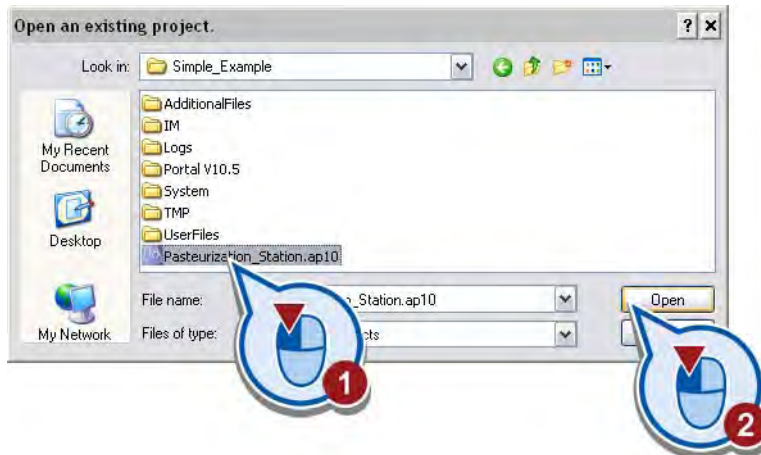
Open an existing project.

? ×

Look in: Simple_Example

My Recent Documents

Desktop

My Network

AdditionalFiles
IM
Logs
Portal V10.5
System
TMP
UserFiles
Pasteurization_Station.ap10

File name: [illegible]_Station.ap10

Files of type: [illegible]cts

Open

1

2